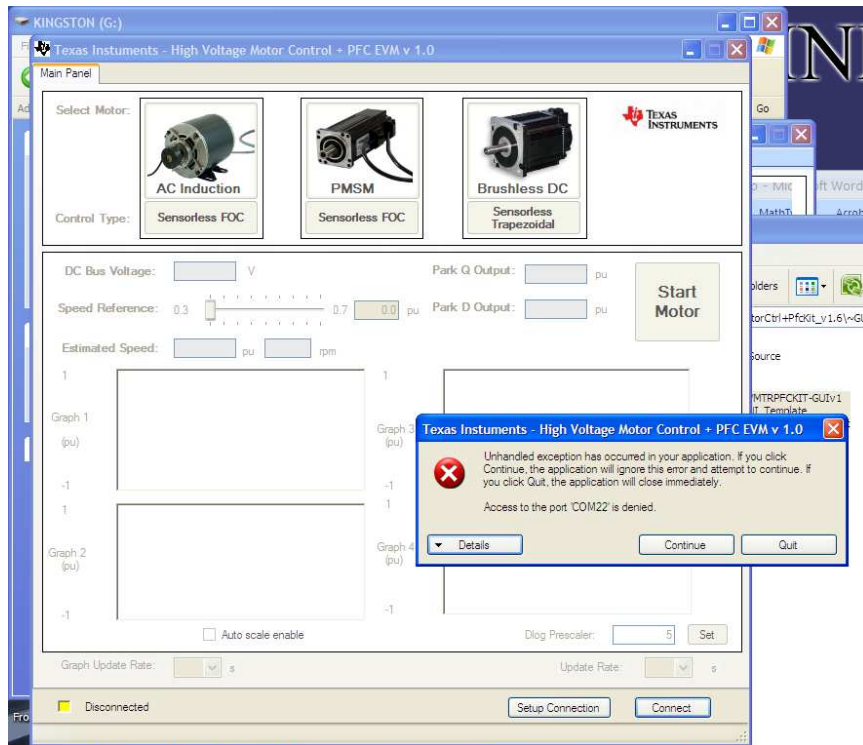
KINGSTON (G:)

Texas Instuments - High Voltage Motor Control + PFC EVM v 1.0

Main Panel

Select Motor:

AC Induction

PMSM

Brushless DC

TEXAS INSTRUMENTS

Control Type:

Sensorless FOC

Sensorless FOC

Sensorless Trapezoidal

DC Bus Voltage: V

Park Q Output: pu

Start Motor

Speed Reference: 0.3 0.7 0.0 pu

Park D Output: pu

Estimated Speed: pu rpm

1

Graph 1 (pu)

-1

1

Graph 2 (pu)

-1

1

Graph 3 (pu)

-1

1

Graph 4 (pu)

-1

Auto scale enable

Dlog Prescaler: 5 Set

Graph Update Rate: s

Update Rate: s

Disconnected

Setup Connection

Connect

Texas Instuments - High Voltage Motor Control + PFC EVM v 1.0

Unhandled exception has occurred in your application. If you click Continue, the application will ignore this error and attempt to continue. If you click Quit, the application will close immediately.

Access to the port 'COM22' is denied.

Details

Continue

Quit

Go

olders

torCtrl+PfcKit_v1.6\~GU

Source

MTRPFCKIT-GUIv1

T Template

p - Mic

ft Word

MathT

Acrob

Fro